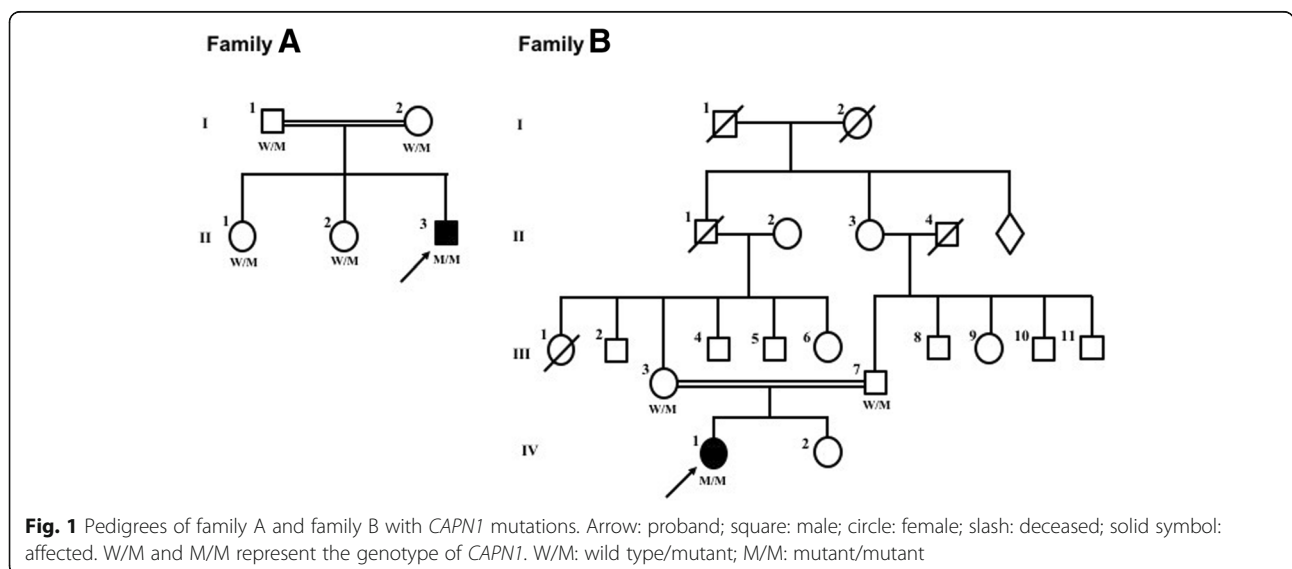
Family A

I
1
W/M
2
W/M

II
1
W/M
2
W/M
3
M/M

Family B

I
1
2

II
1
2
3
4

III
1
2
3
W/M
4
5
6
7
W/M
8
9
10
11

IV
1
M/M
2

**Fig. 1** Pedigrees of family A and family B with *CAPN1* mutations. Arrow: proband; square: male; circle: female; slash: deceased; solid symbol: affected. W/M and M/M represent the genotype of *CAPN1*. W/M: wild type/mutant; M/M: mutant/mutant